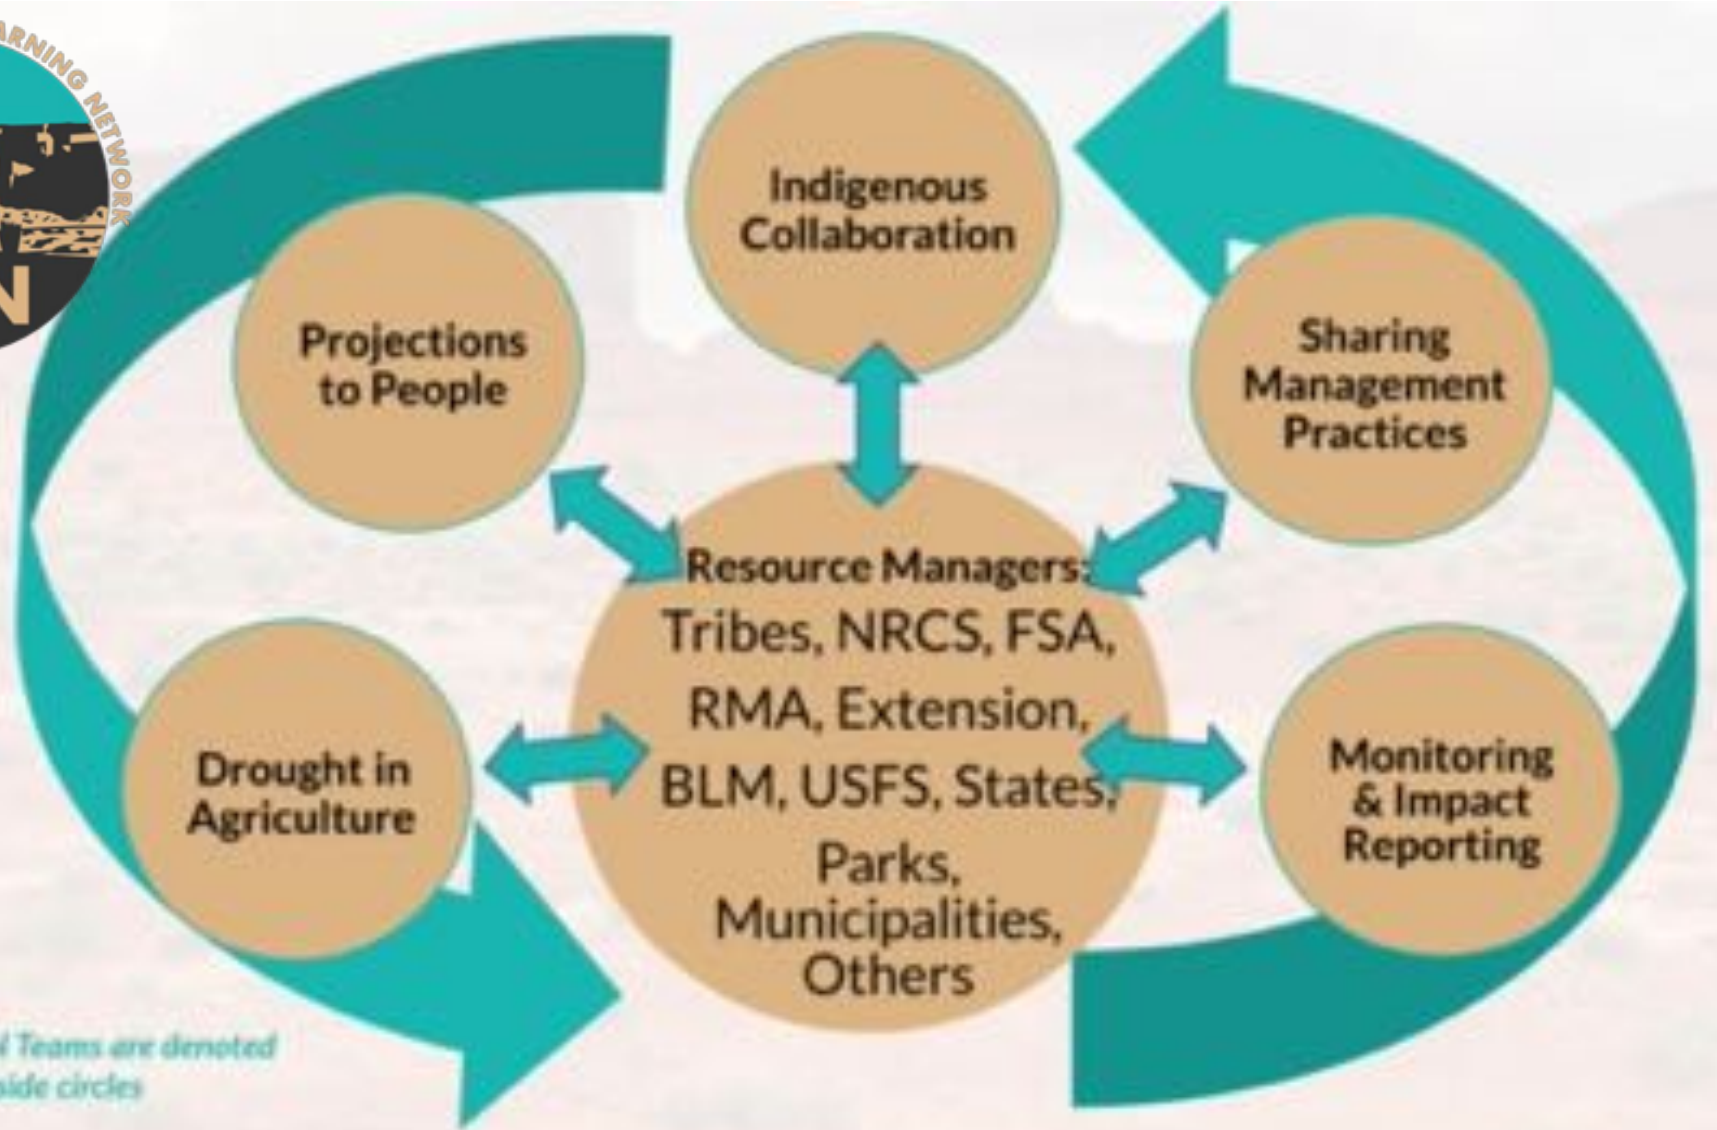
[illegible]ARNING NETWORK

N

Indigenous Collaboration

Projections to People

Sharing Management Practices

Resource Managers: Tribes, NRCS, FSA, RMA, Extension, BLM, USFS, States, Parks, Municipalities, Others

Drought in Agriculture

Monitoring & Impact Reporting

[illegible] Teams are denoted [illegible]side circles